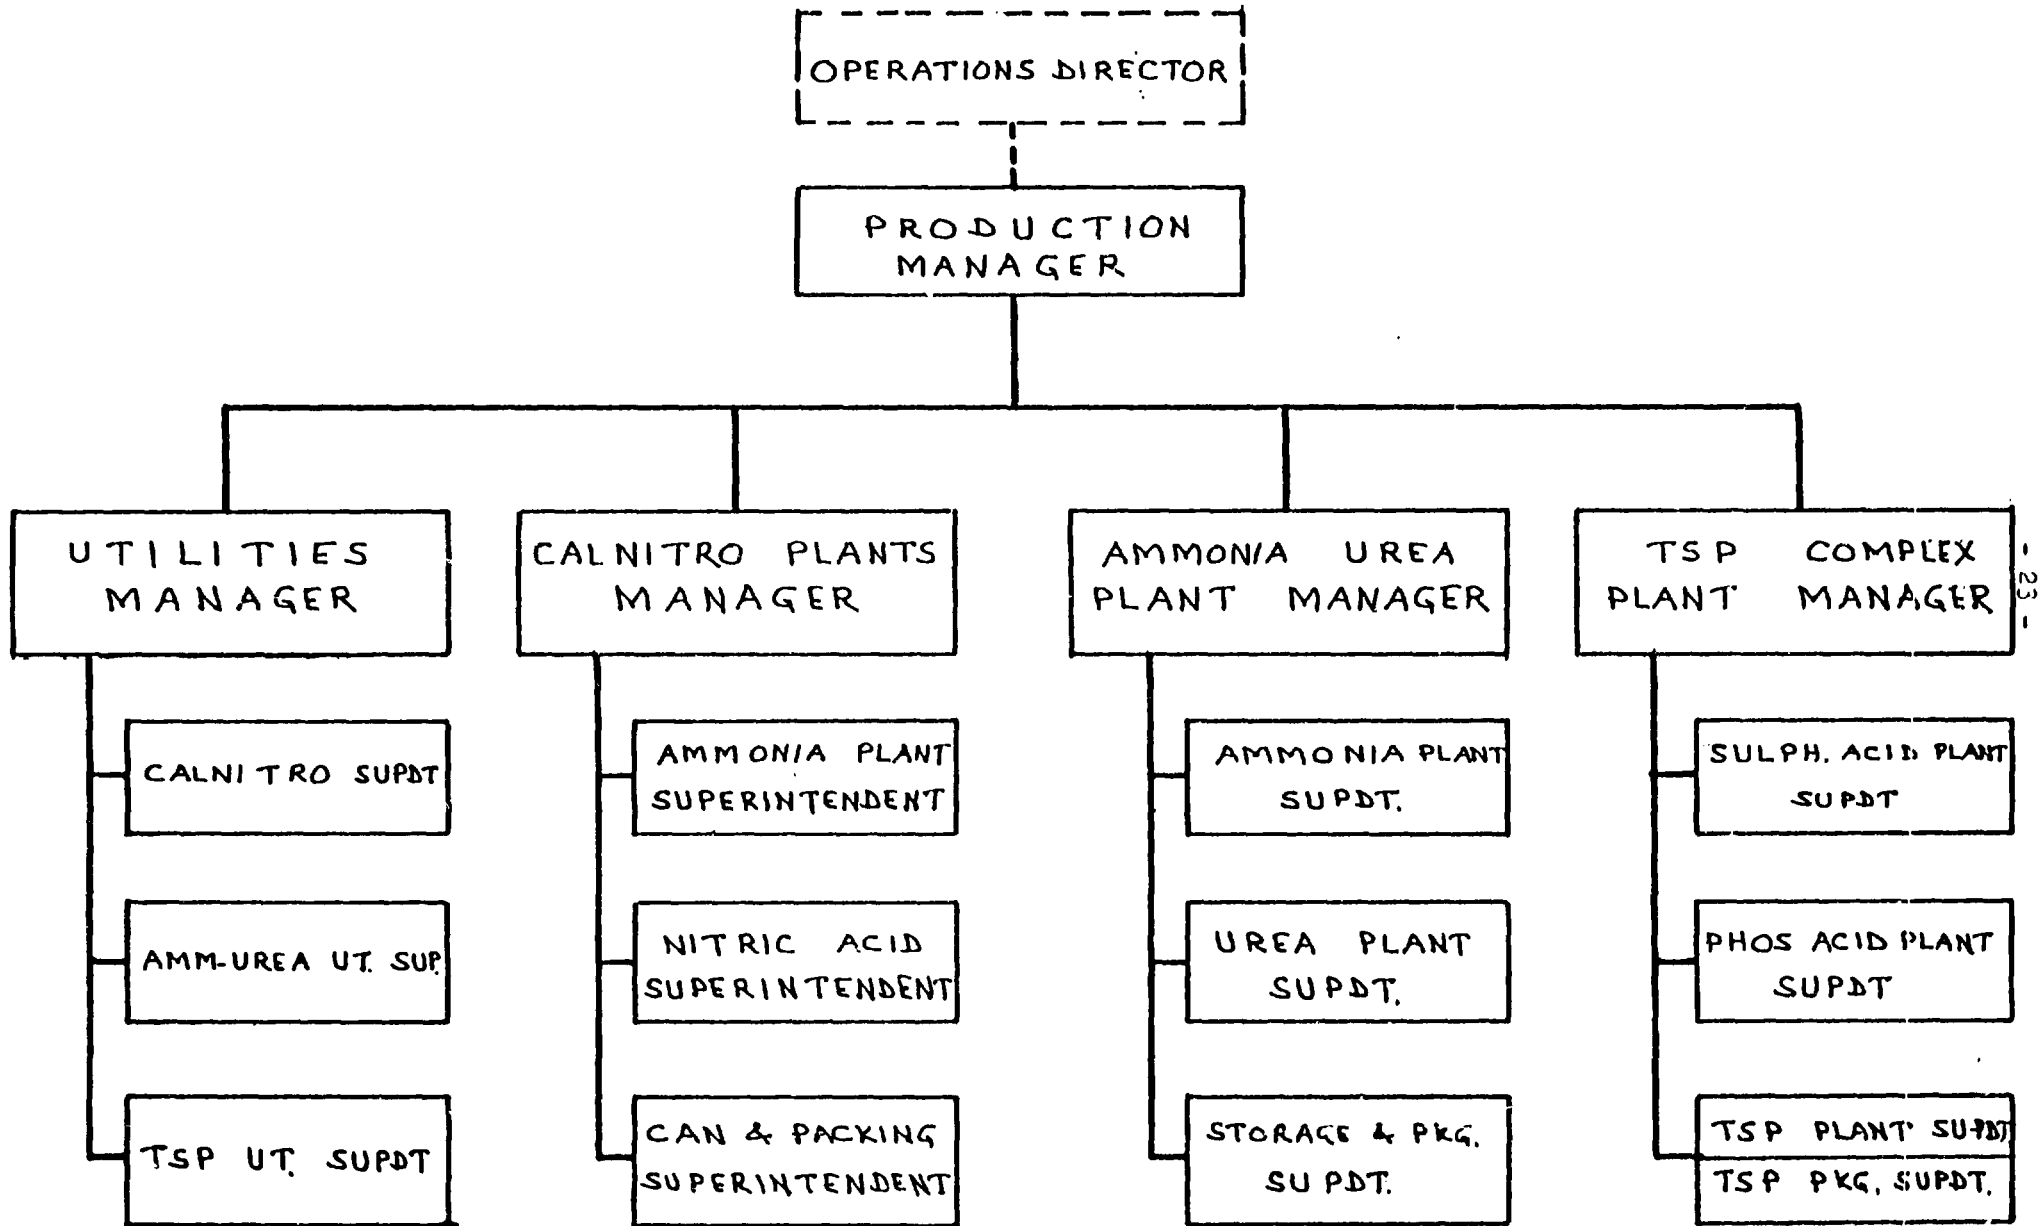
OPERATIONS DIRECTOR

PRODUCTION MANAGER

UTILITIES MANAGER

CALNITRO PLANTS MANAGER

AMMONIA UREA PLANT MANAGER

TSP COMPLEX PLANT MANAGER

- 23 -

CALNITRO SUPDT

AMM-UREA UT. SUP.

TSP UT. SUPDT

AMMONIA PLANT SUPERINTENDENT

NITRIC ACID SUPERINTENDENT

CAN & PACKING SUPERINTENDENT

AMMONIA PLANT SUPDT.

UREA PLANT SUPDT.

STORAGE & PKG. SUPDT.

SULPH. ACID PLANT SUPDT

PHOS ACID PLANT SUPDT

TSP PLANT SUPDT

TSP PKG. SUPDT.